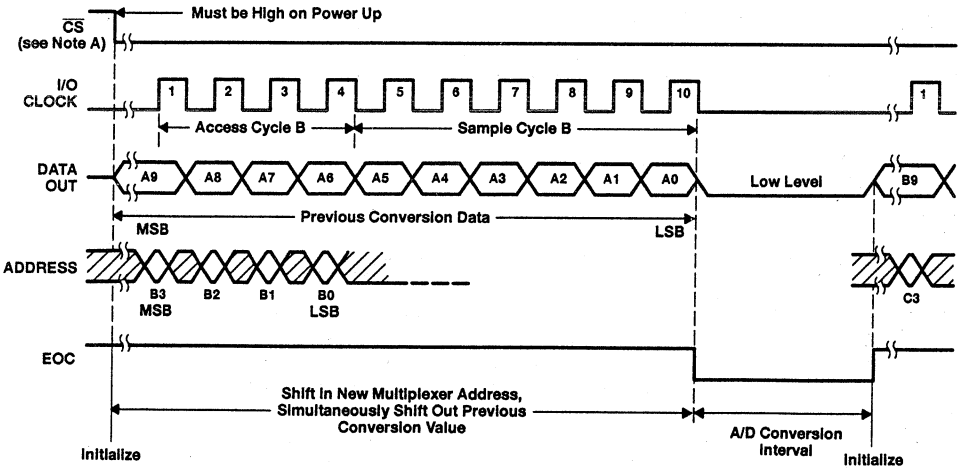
$\overline{CS}$
(see Note A)

Must be High on Power Up

I/O
CLOCK

1 2 3 4 5 6 7 8 9 10 1

Access Cycle B

Sample Cycle B

DATA
OUT

A9 A8 A7 A6 A5 A4 A3 A2 A1 A0

Low Level

B9

Previous Conversion Data

MSB

LSB

ADDRESS

B3 B2 B1 B0

MSB

LSB

C3

EOC

Shift in New Multiplexer Address, Simultaneously Shift Out Previous Conversion Value

A/D Conversion Interval

Initialize

Initialize